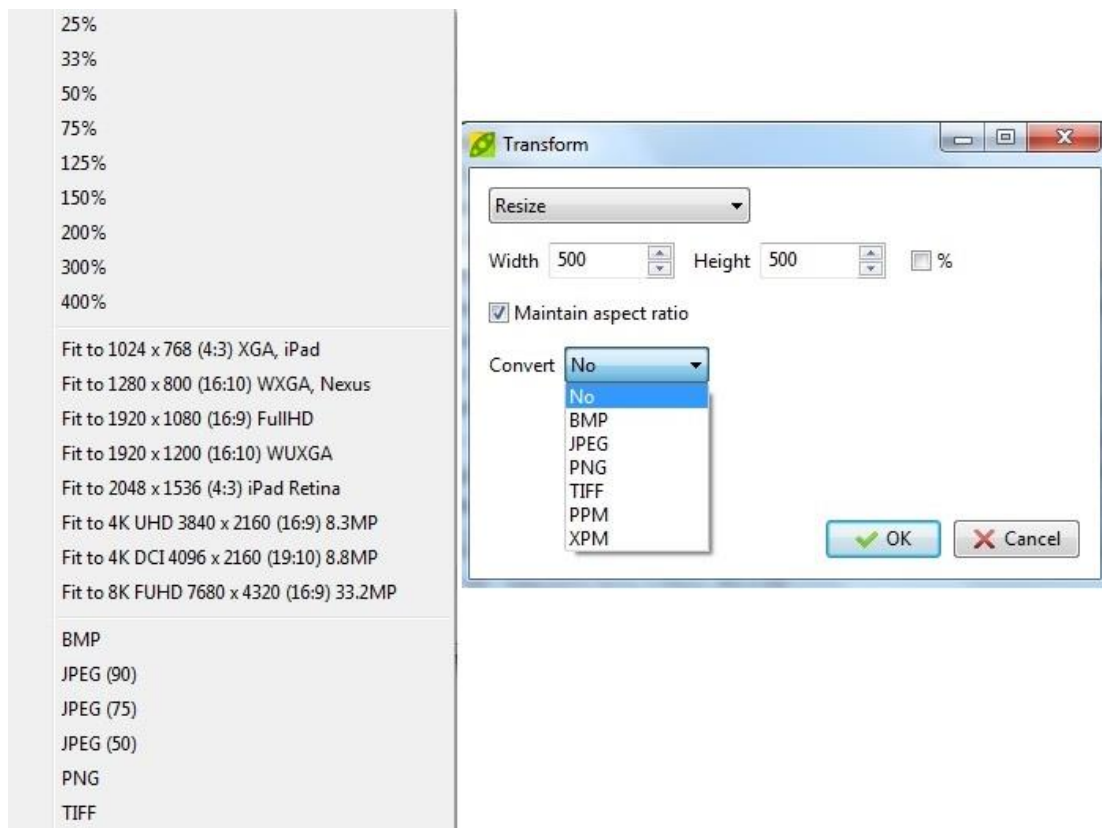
25%
33%
50%
75%
125%
150%
200%
300%
400%

Fit to 1024 x 768 (4:3) XGA, iPad
Fit to 1280 x 800 (16:10) WXGA, Nexus
Fit to 1920 x 1080 (16:9) FullHD
Fit to 1920 x 1200 (16:10) WUXGA
Fit to 2048 x 1536 (4:3) iPad Retina
Fit to 4K UHD 3840 x 2160 (16:9) 8.3MP
Fit to 4K DCI 4096 x 2160 (19:10) 8.8MP
Fit to 8K FUHD 7680 x 4320 (16:9) 33.2MP

BMP
JPEG (90)
JPEG (75)
JPEG (50)
PNG
TIFF

Transform

Resize

Width 500 Height 500 %

Maintain aspect ratio

Convert No

No
BMP
JPEG
PNG
TIFF
PPM
XPM

OK Cancel